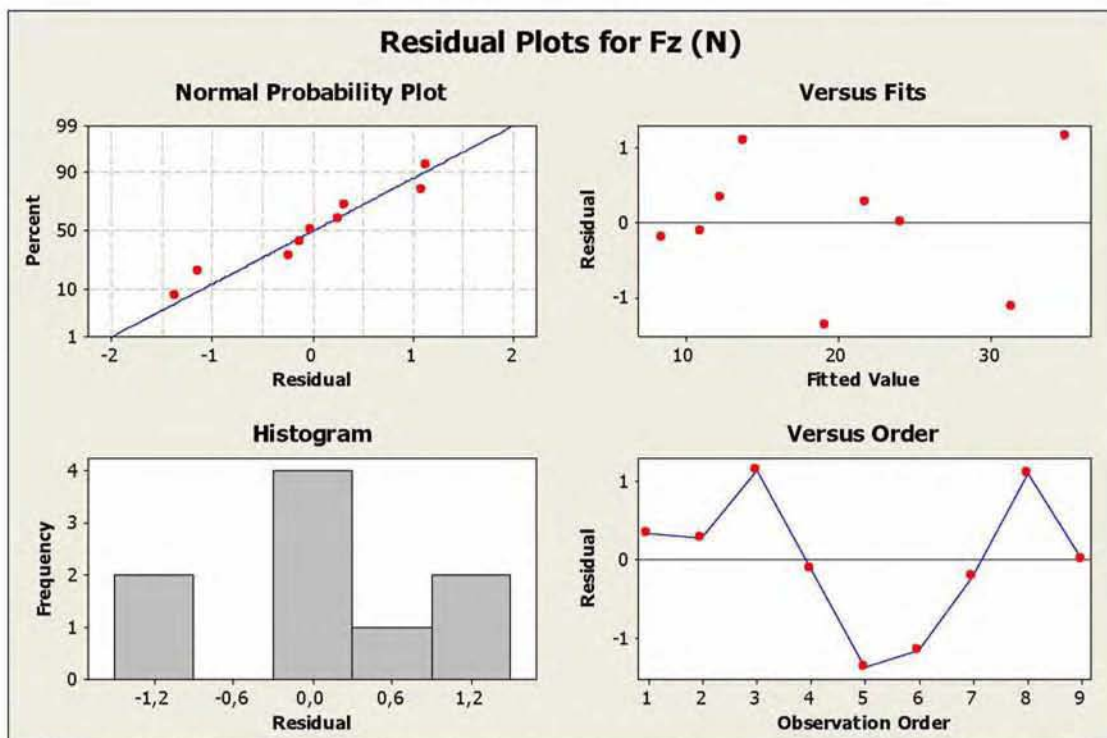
Residual Plots for Fz (N)

Normal Probability Plot

99
90
50
10
1
Percent
-2
-1
0
1
2
Residual

Versus Fits

1
0
-1
Residual
10
20
30
Fitted Value

Histogram

4
3
2
1
0
Frequency
-1,2
-0,6
0,0
0,6
1,2
Residual

Versus Order

1
0
-1
Residual
1
2
3
4
5
6
7
8
9
Observation Order